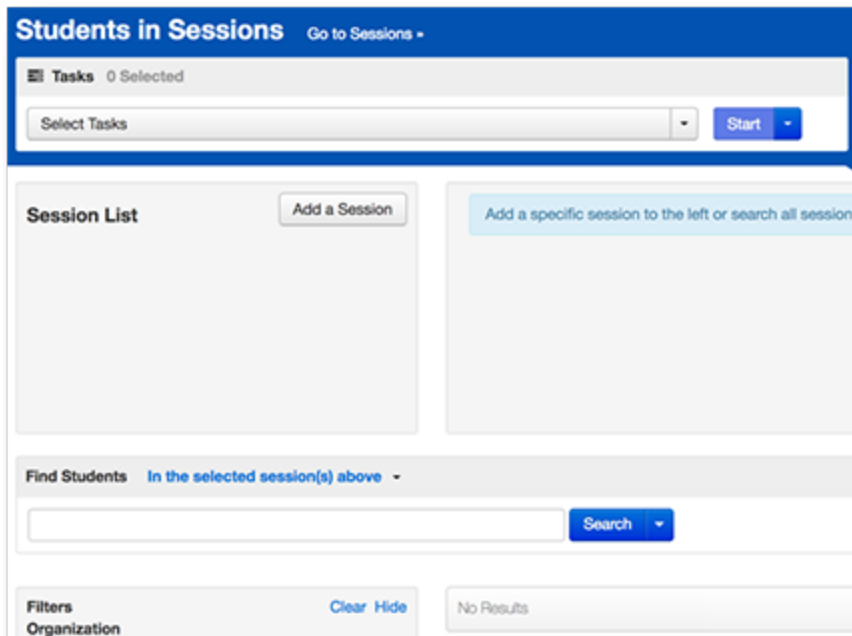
Students in Sessions Go to Sessions

Tasks 0 Selected

Select Tasks

Start

Session List

Add a Session

Add a specific session to the left or search all session

Find Students In the selected session(s) above

Search

Filters

Clear Hide

Organization

No Results